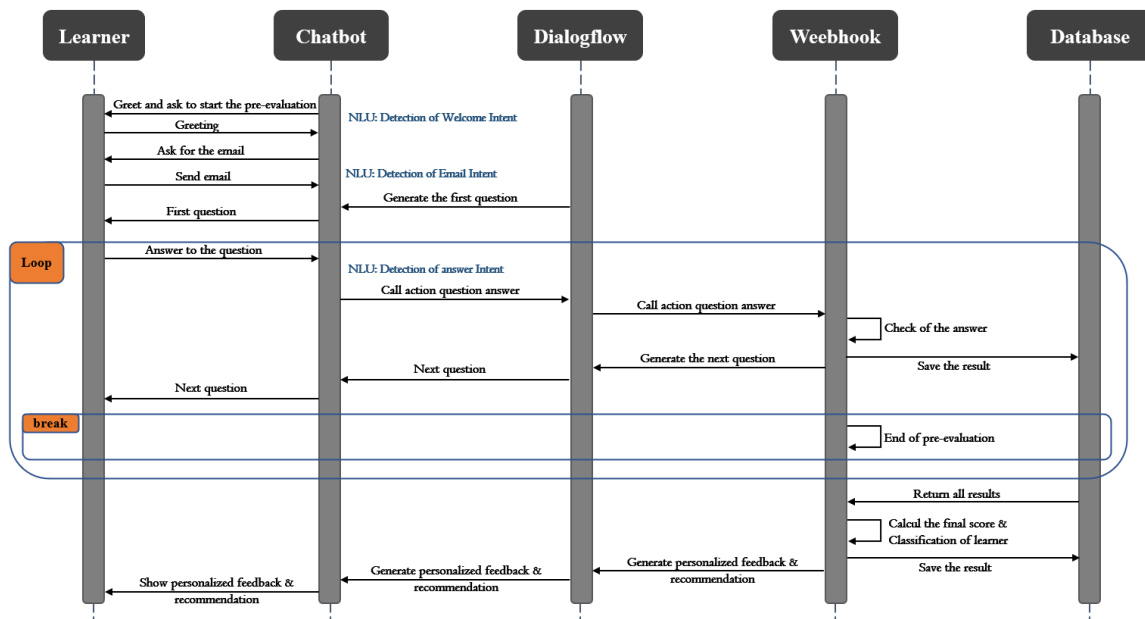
Learner
Chatbot
Dialogflow
Weebhook
Database

Greet and ask to start the pre-evaluation
NLU: Detection of Welcome Intent
Greeting
Ask for the email
NLU: Detection of Email Intent
Send email
Generate the first question
First question

Loop
Answer to the question
NLU: Detection of answer Intent
Call action question answer
Call action question answer
Check of the answer
Generate the next question
Save the result
Next question
Next question

break
End of pre-evaluation

Return all results
Calcul the final score & Classification of learner
Generate personalized feedback & recommendation
Save the result
Generate personalized feedback & recommendation
Show personalized feedback & recommendation